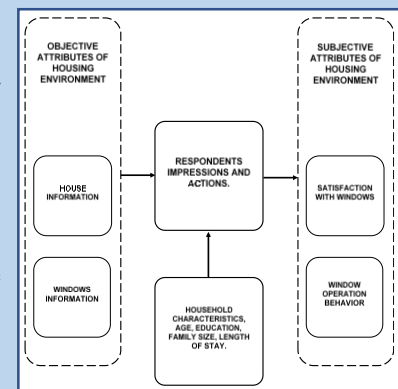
OBJECTIVE ATTRIBUTES OF HOUSING ENVIRONMENT

HOUSE INFORMATION

WINDOWS INFORMATION

RESPONDENTS IMPRESSIONS AND ACTIONS.

HOUSEHOLD CHARACTERISTICS, AGE, EDUCATION, FAMILY SIZE, LENGTH OF STAY.

SUBJECTIVE ATTRIBUTES OF HOUSING ENVIRONMENT

SATISFACTION WITH WINDOWS

WINDOW OPERATION BEHAVIOR